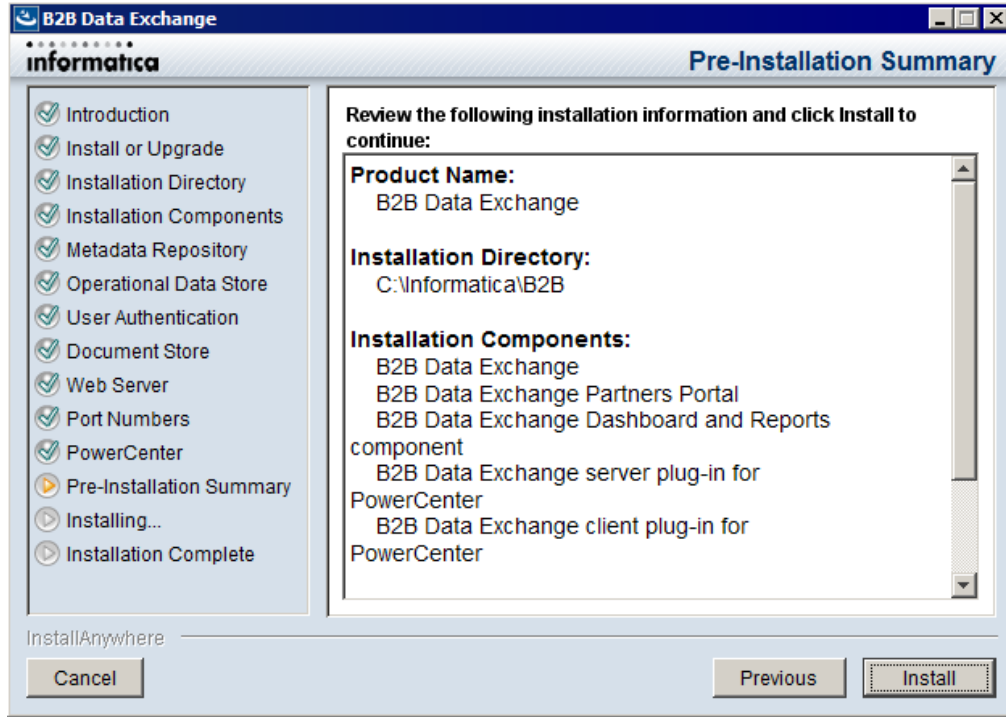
B2B Data Exchange

informatica

Pre-Installation Summary

Introduction
Install or Upgrade
Installation Directory
Installation Components
Metadata Repository
Operational Data Store
User Authentication
Document Store
Web Server
Port Numbers
PowerCenter
Pre-Installation Summary
Installing...
Installation Complete

Review the following installation information and click Install to continue:

Product Name:
B2B Data Exchange

Installation Directory:
C:\Informatica\B2B

Installation Components:
B2B Data Exchange
B2B Data Exchange Partners Portal
B2B Data Exchange Dashboard and Reports component
B2B Data Exchange server plug-in for PowerCenter
B2B Data Exchange client plug-in for PowerCenter

InstallAnywhere

Cancel

Previous

Install